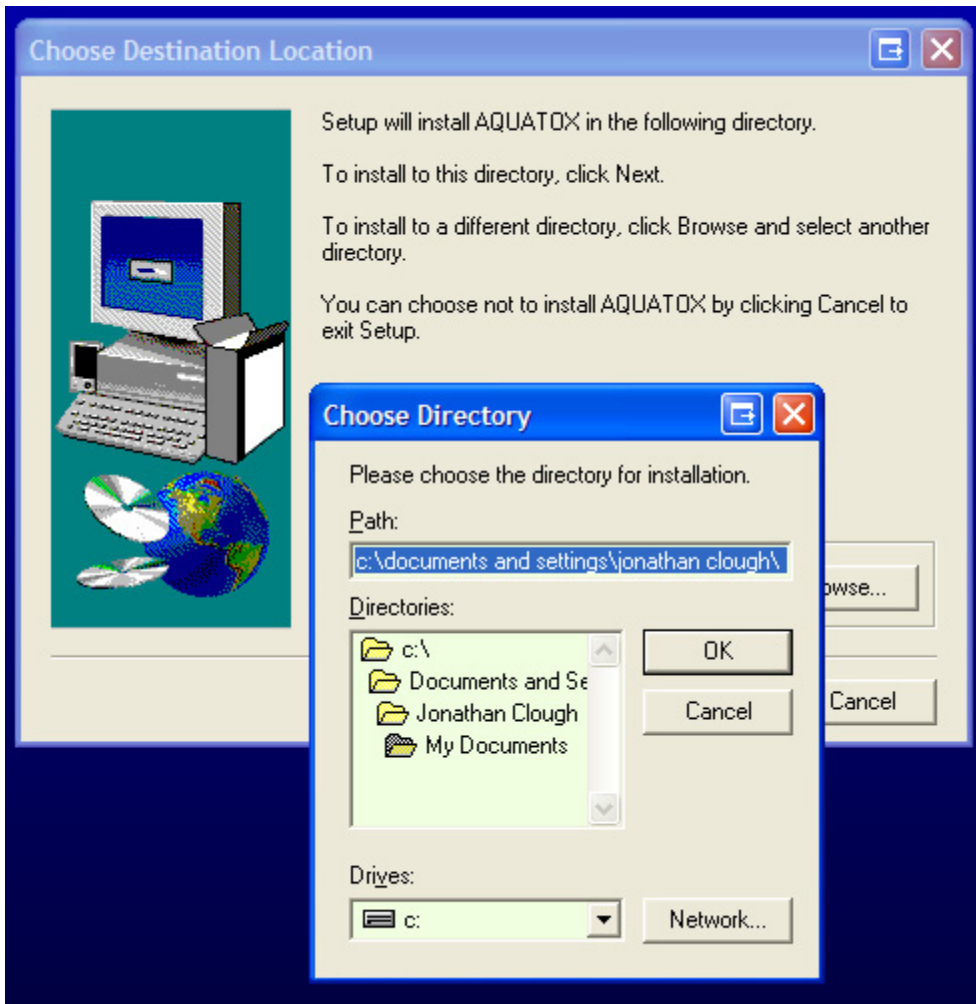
Choose Destination Location

Setup will install AQUATOX in the following directory.

To install to this directory, click Next.

To install to a different directory, click Browse and select another directory.

You can choose not to install AQUATOX by clicking Cancel to exit Setup.

Choose Directory

Please choose the directory for installation.

Path:

c:\documents and settings\jonathan clough\

Directories:

c:\

Documents and Se

Jonathan Clough

My Documents

OK

Cancel

Drives:

c:

Network...

owse...

Cancel